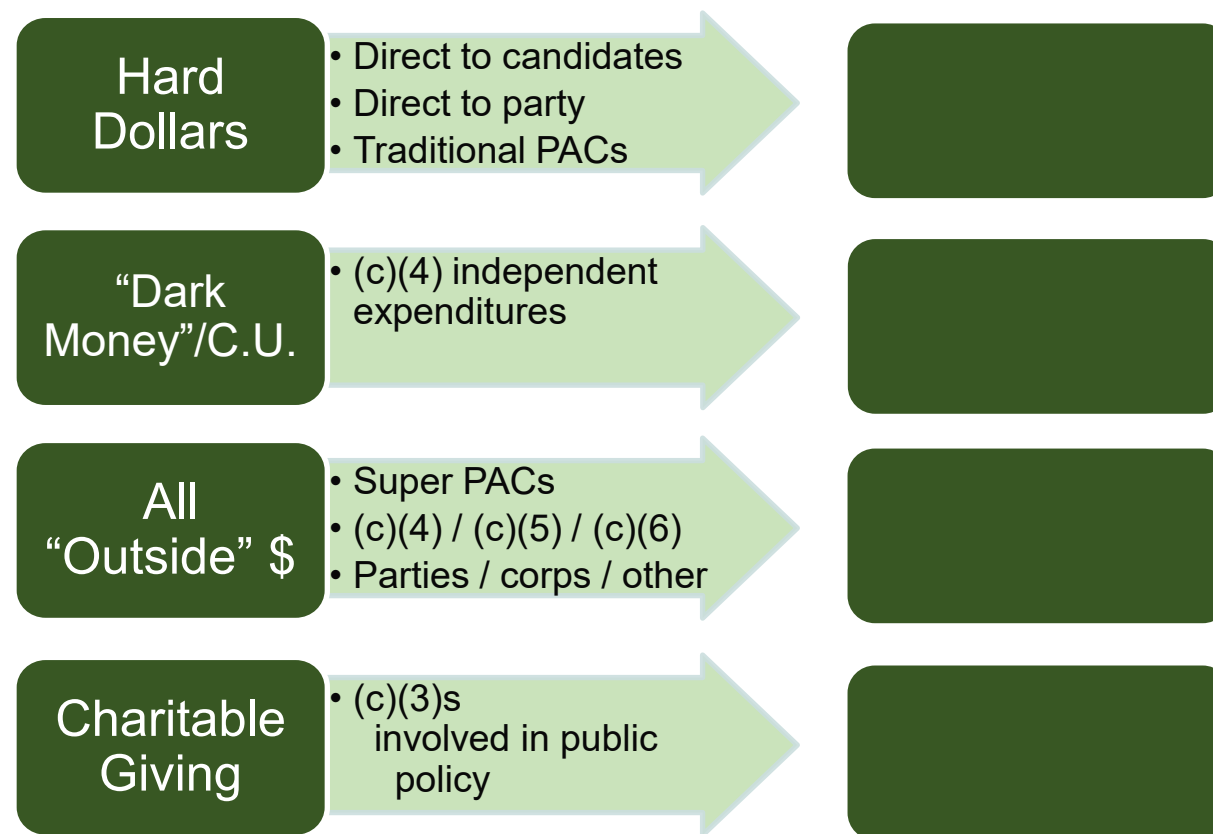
Hard Dollars

• Direct to candidates
• Direct to party
• Traditional PACs

"Dark Money"/C.U.

• (c)(4) independent expenditures

All "Outside" $

• Super PACs
• (c)(4) / (c)(5) / (c)(6)
• Parties / corps / other

Charitable Giving

• (c)(3)s involved in public policy